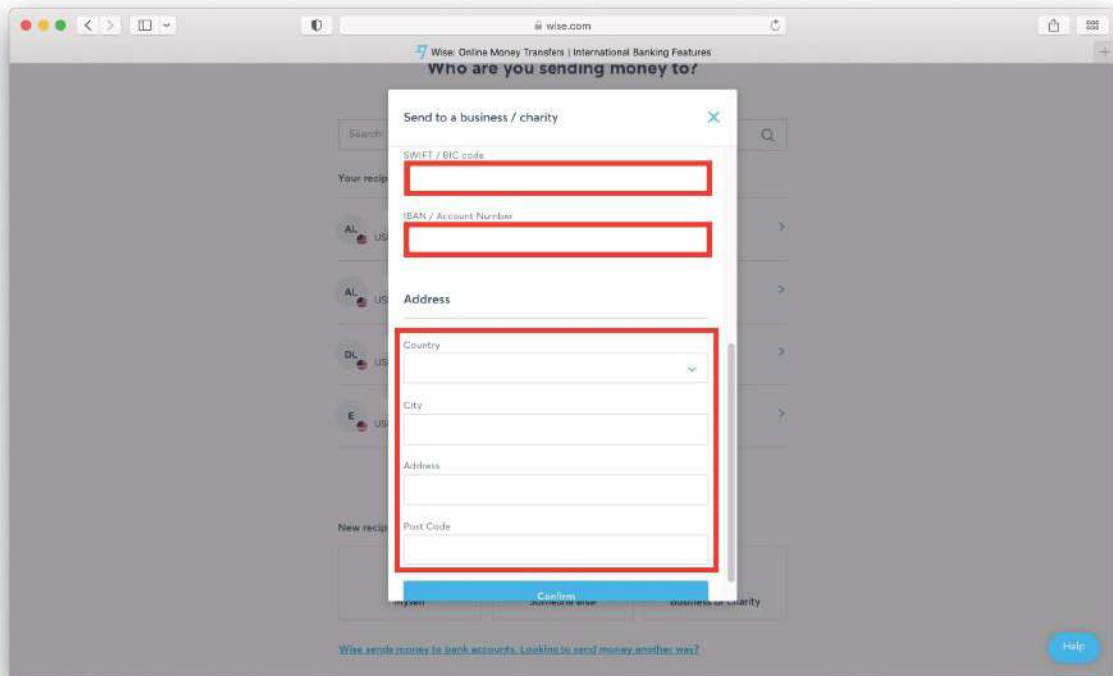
wise.com

Wise: Online Money Transfers | International Banking Features

Who are you sending money to?

Search

Your recip

AL US

AL US

DL US

E US

New recip

Myself

Someone else

Business or charity

Wise sends money to bank accounts. Looking to send money another way?

Send to a business / charity

SWIFT / BIC code

IBAN / Account Number

Address

Country

City

Address

Post Code

Confirm

Help